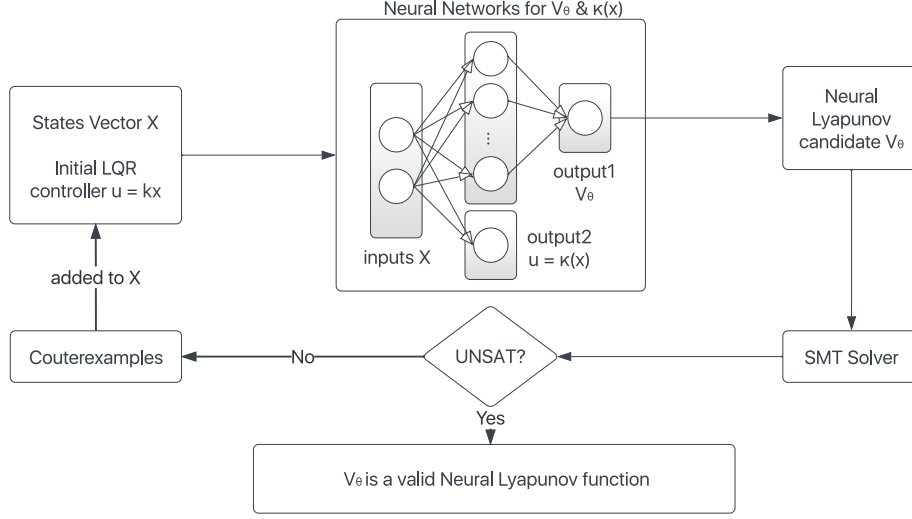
Neural Networks for $V_\theta$ & $\kappa(x)$

States Vector X

Initial LQR controller u = kx

inputs X

⋮

output1 $V_\theta$

output2 $u = \kappa(x)$

Neural Lyapunov candidate $V_\theta$

added to X

Couterexamples

No

UNSAT?

SMT Solver

Yes

$V_\theta$ is a valid Neural Lyapunov function